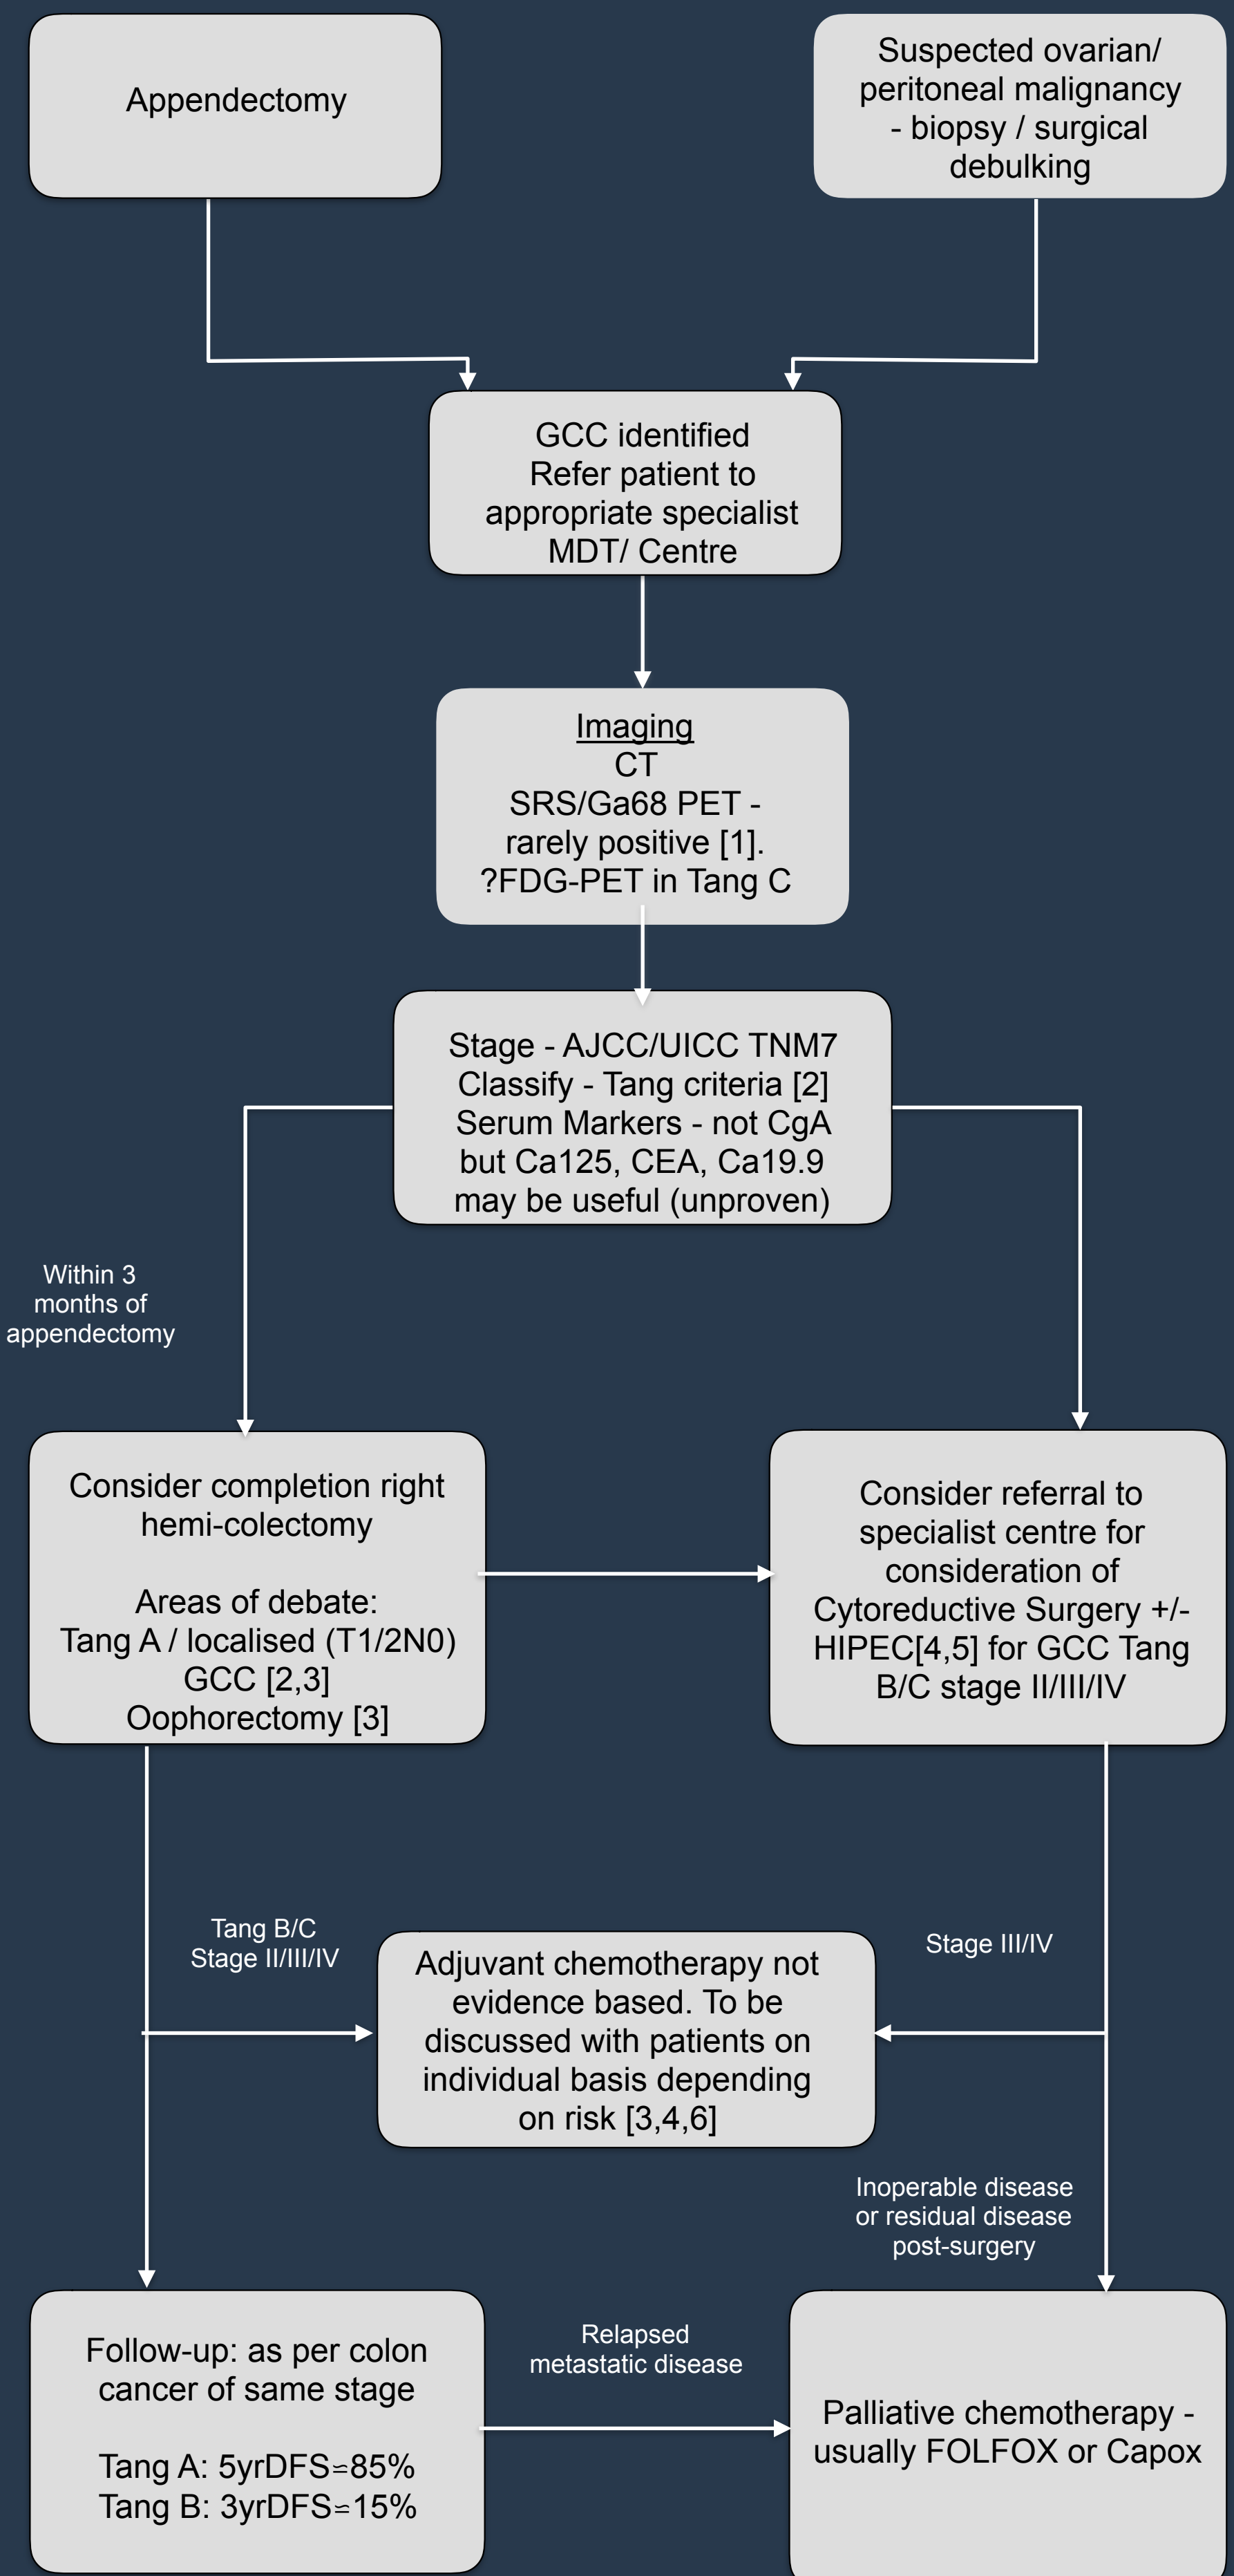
Appendectomy

Suspected ovarian/ peritoneal malignancy - biopsy / surgical debulking

GCC identified
Refer patient to appropriate specialist MDT/ Centre

Imaging
CT
SRS/Ga68 PET - rarely positive [1].
?FDG-PET in Tang C

Stage - AJCC/UICC TNM7
Classify - Tang criteria [2]
Serum Markers - not CgA but Ca125, CEA, Ca19.9 may be useful (unproven)

Within 3 months of appendectomy

Consider completion right hemi-colectomy

Areas of debate:
Tang A / localised (T1/2N0) GCC [2,3]
Oophorectomy [3]

Consider referral to specialist centre for consideration of Cytoreductive Surgery +/- HIPEC[4,5] for GCC Tang B/C stage II/III/IV

Tang B/C
Stage II/III/IV

Adjuvant chemotherapy not evidence based. To be discussed with patients on individual basis depending on risk [3,4,6]

Stage III/IV

Inoperable disease or residual disease post-surgery

Follow-up: as per colon cancer of same stage

Tang A: 5yrDFS≈85%
Tang B: 3yrDFS≈15%

Relapsed metastatic disease

Palliative chemotherapy - usually FOLFOX or Capox